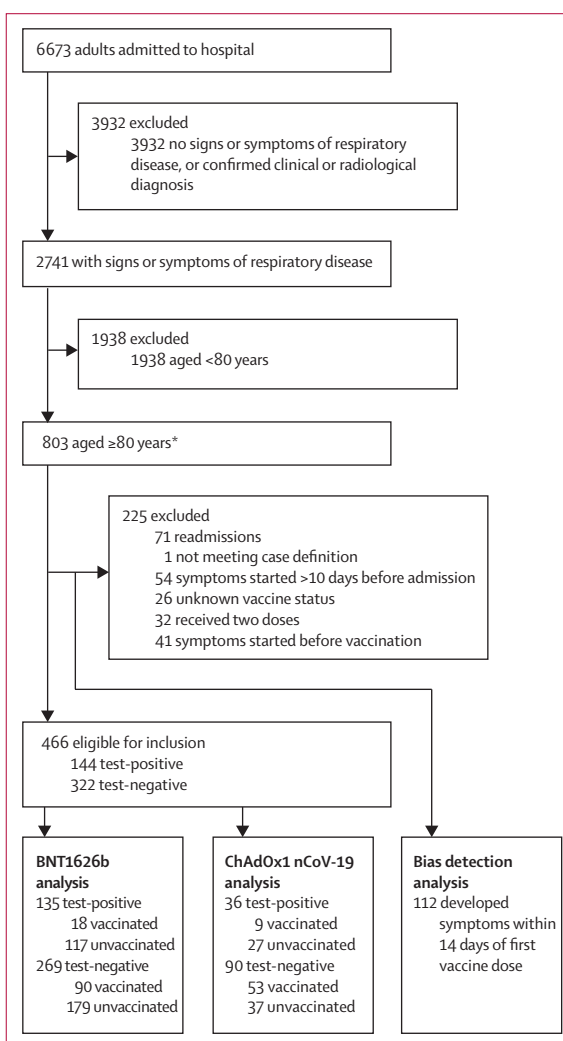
6673 adults admitted to hospital

3932 excluded
3932 no signs or symptoms of respiratory disease, or confirmed clinical or radiological diagnosis

2741 with signs or symptoms of respiratory disease

1938 excluded
1938 aged <80 years

803 aged ≥80 years*

225 excluded
71 readmissions
1 not meeting case definition
54 symptoms started >10 days before admission
26 unknown vaccine status
32 received two doses
41 symptoms started before vaccination

466 eligible for inclusion
144 test-positive
322 test-negative

BNT1626b analysis
135 test-positive
18 vaccinated
117 unvaccinated
269 test-negative
90 vaccinated
179 unvaccinated

ChAdOx1 nCoV-19 analysis
36 test-positive
9 vaccinated
27 unvaccinated
90 test-negative
53 vaccinated
37 unvaccinated

Bias detection analysis
112 developed symptoms within 14 days of first vaccine dose